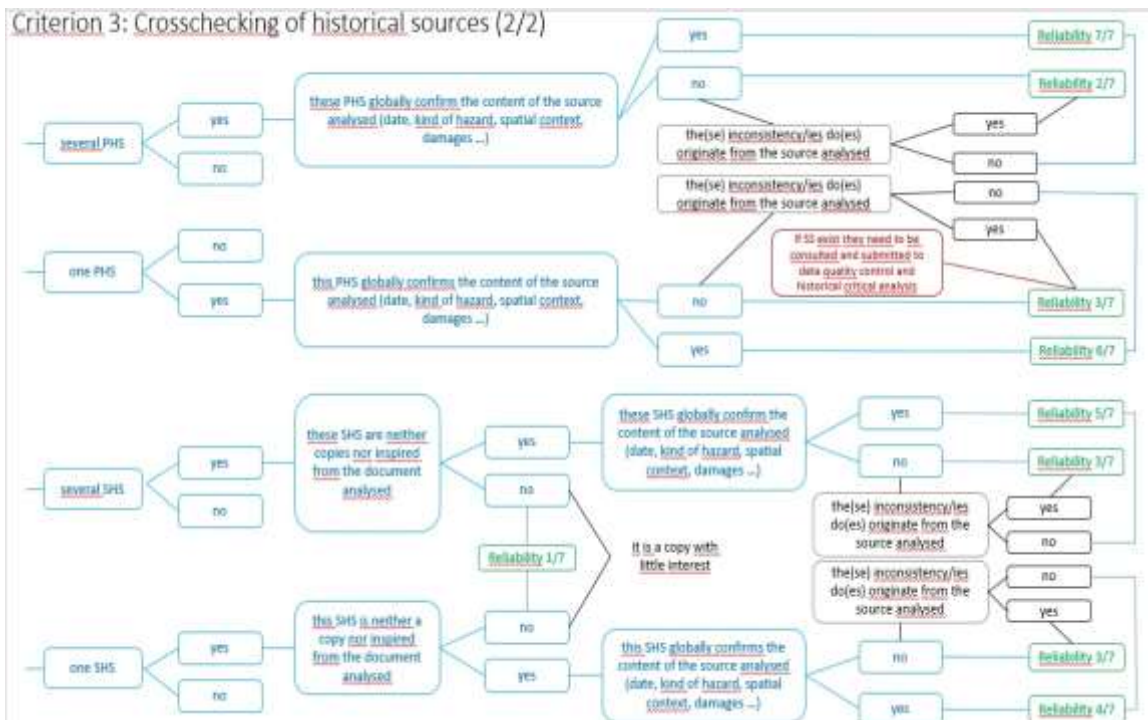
Criterion 3: Crosschecking of historical sources (2/2)

several PHS

yes

no

these PHS globally confirm the content of the source analysed (date, kind of hazard, spatial context, damages ...)

yes

Reliability 7/7

no

Reliability 2/7

the(se) inconsistency/ies do(es) originate from the source analysed

yes

no

the(se) inconsistency/ies do(es) originate from the source analysed

no

yes

If SS exist they need to be consulted and submitted to data quality control and historical critical analysis

one PHS

no

yes

this PHS globally confirms the content of the source analysed (date, kind of hazard, spatial context, damages ...)

no

Reliability 3/7

yes

Reliability 6/7

several SHS

yes

no

these SHS are neither copies nor inspired from the document analysed

yes

no

these SHS globally confirm the content of the source analysed (date, kind of hazard, spatial context, damages ...)

yes

Reliability 5/7

no

Reliability 3/7

the(se) inconsistency/ies do(es) originate from the source analysed

yes

no

Reliability 1/7

It is a copy with little interest

the(se) inconsistency/ies do(es) originate from the source analysed

no

yes

one SHS

yes

no

this SHS is neither a copy nor inspired from the document analysed

no

yes

this SHS globally confirms the content of the source analysed (date, kind of hazard, spatial context, damages ...)

no

Reliability 3/7

yes

Reliability 4/7